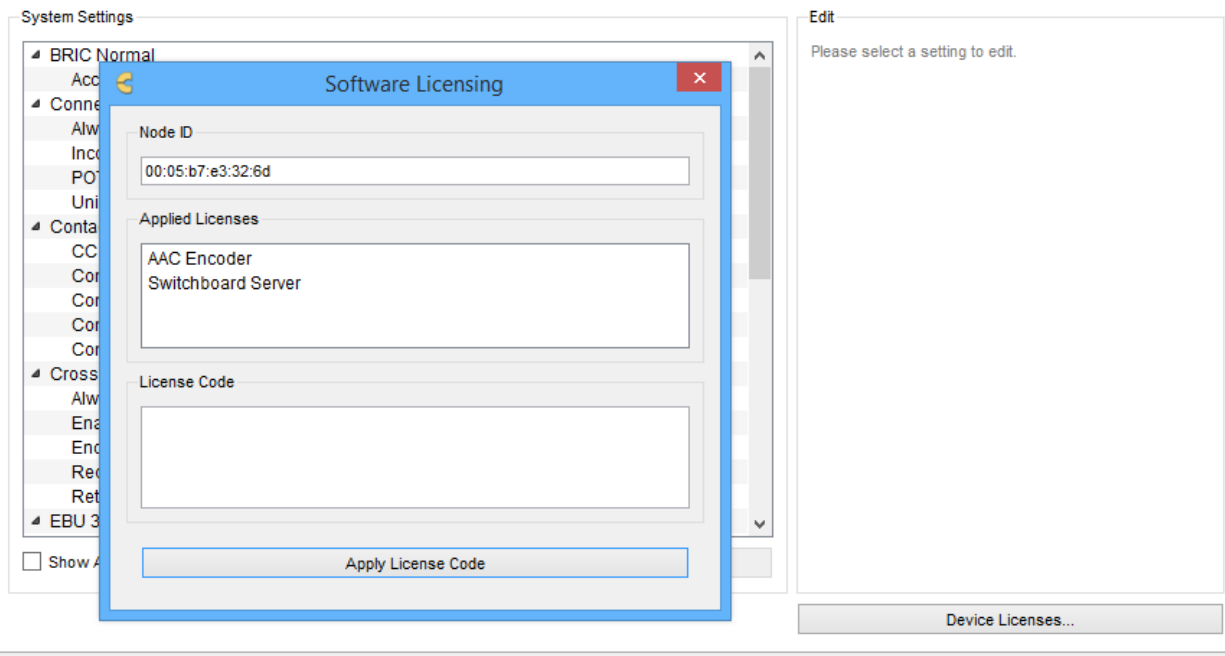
System Settings

BRIC Normal
Acc
Conne
Alw
Inco
POT
Uni
Conta
CC
Cor
Cor
Cor
Cor
Cross
Alw
Ena
Enc
Rec
Ret
EBU 3

Show A

Software Licensing

Node ID

00:05:b7:e3:32:6d

Applied Licenses

AAC Encoder
Switchboard Server

License Code

Apply License Code

Edit

Please select a setting to edit.

Device Licenses...